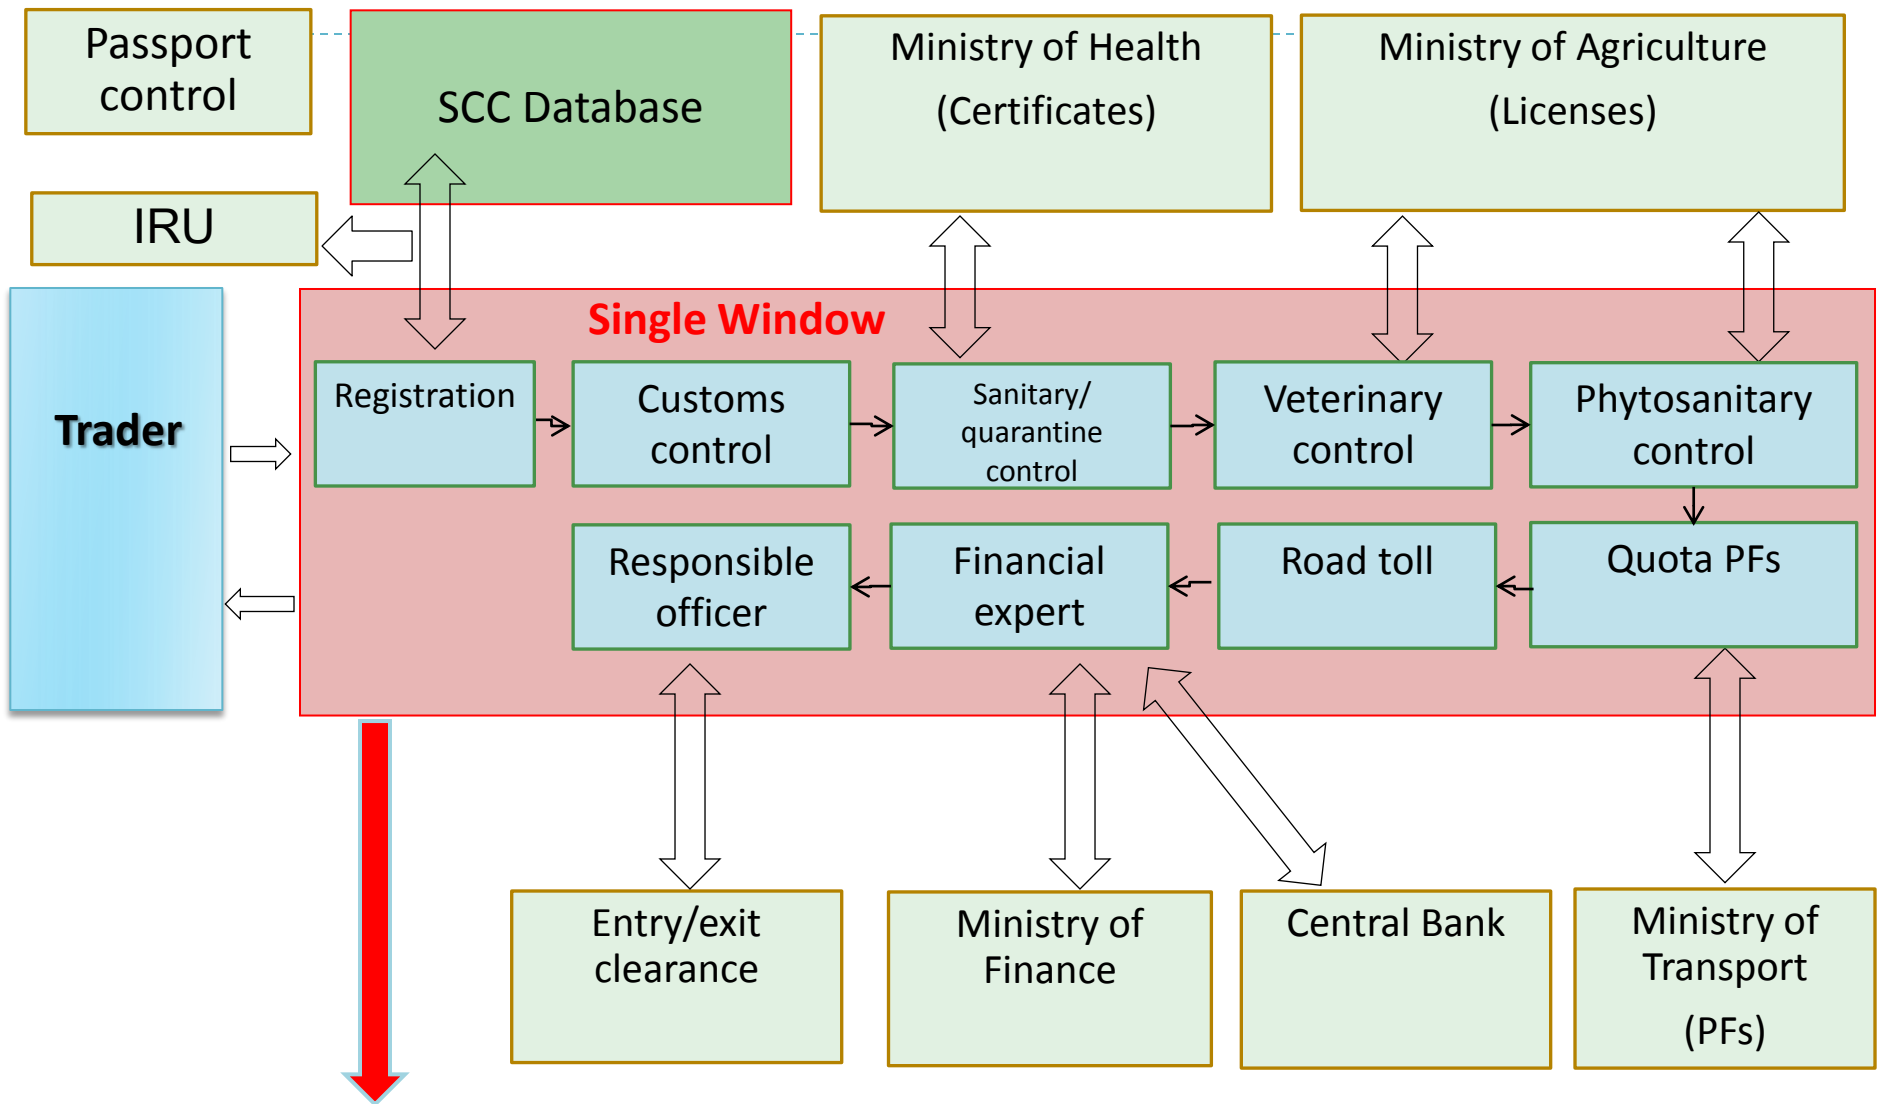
Passport control

SCC Database

Ministry of Health (Certificates)

Ministry of Agriculture (Licenses)

IRU

Trader

Single Window

Registration

Customs control

Sanitary/ quarantine control

Veterinary control

Phytosanitary control

Responsible officer

Financial expert

Road toll

Quota PFs

Entry/exit clearance

Ministry of Finance

Central Bank

Ministry of Transport (PFs)